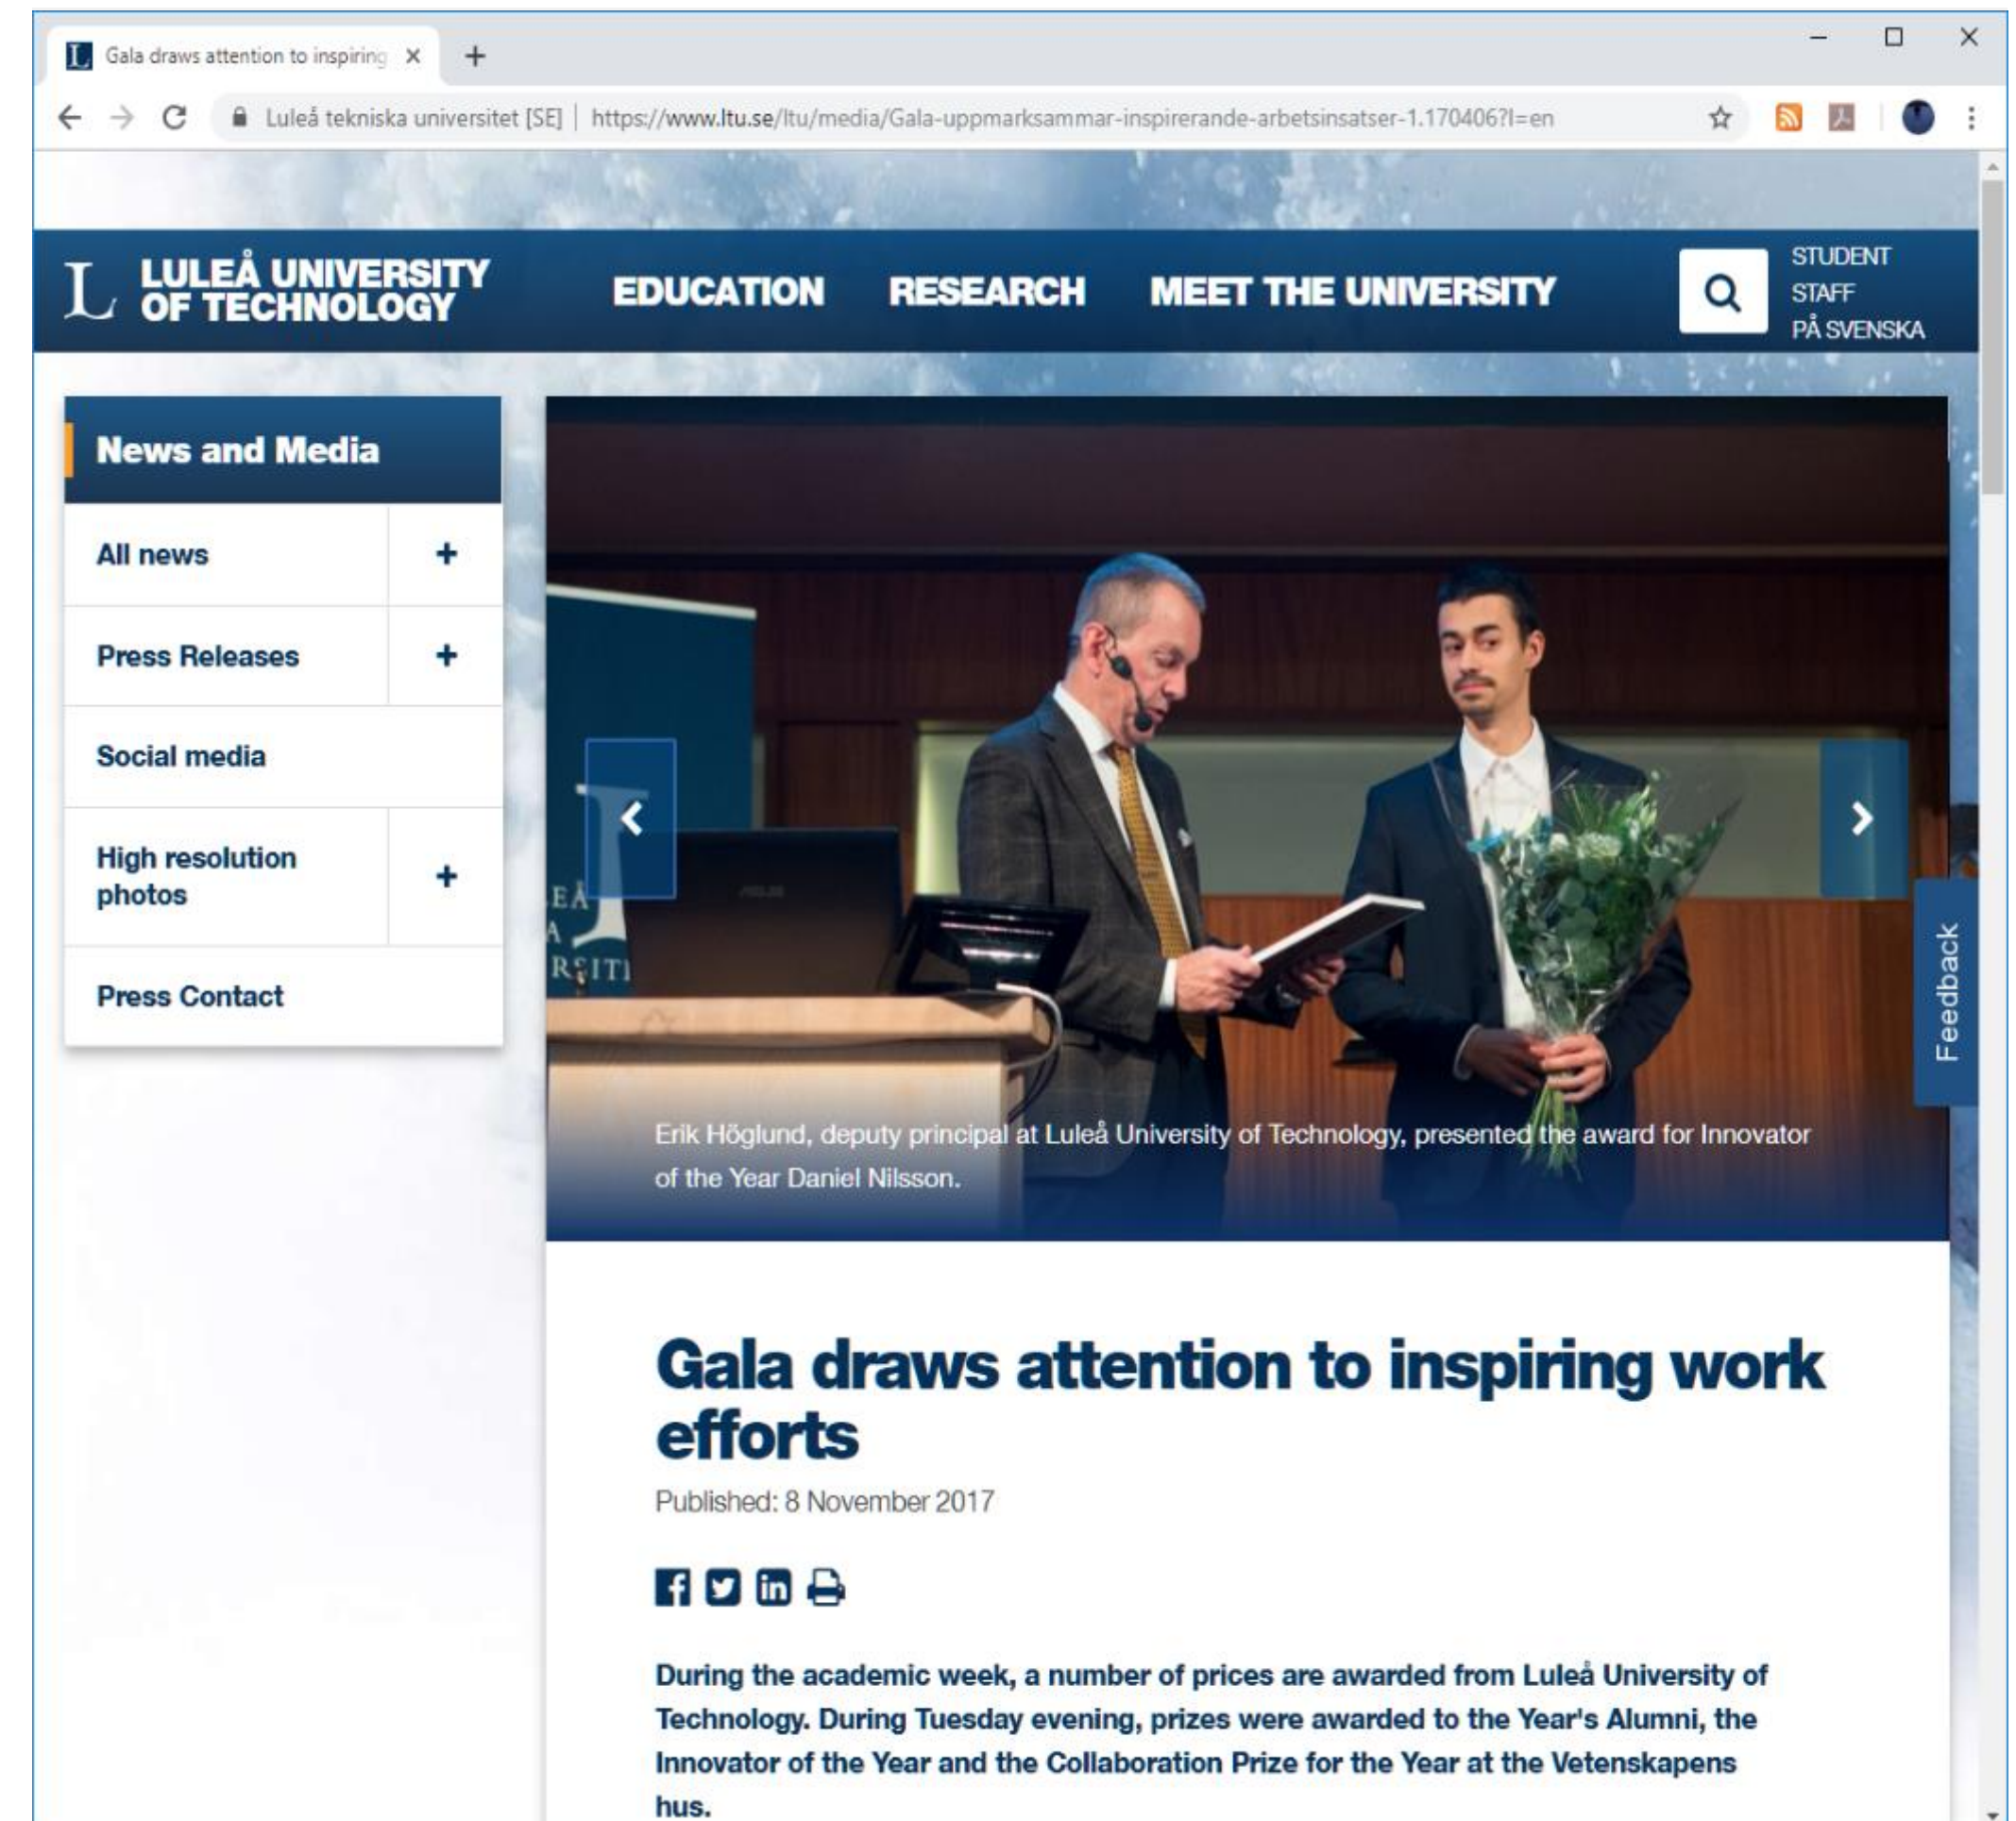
Gala draws attention to inspiring ×

Luleå tekniska universitet [SE] | https://www.ltu.se/ltu/media/Gala-uppmarksammar-inspirerande-arbetsinsatser-1.170406?l=en

LULEÅ UNIVERSITY OF TECHNOLOGY

EDUCATION RESEARCH MEET THE UNIVERSITY

STUDENT
STAFF
PÅ SVENSKA

News and Media

All news +

Press Releases +

Social media

High resolution photos +

Press Contact

Erik Höglund, deputy principal at Luleå University of Technology, presented the award for Innovator of the Year Daniel Nilsson.

Feedback

Gala draws attention to inspiring work efforts

Published: 8 November 2017

During the academic week, a number of prices are awarded from Luleå University of Technology. During Tuesday evening, prizes were awarded to the Year's Alumni, the Innovator of the Year and the Collaboration Prize for the Year at the Vetenskapens hus.